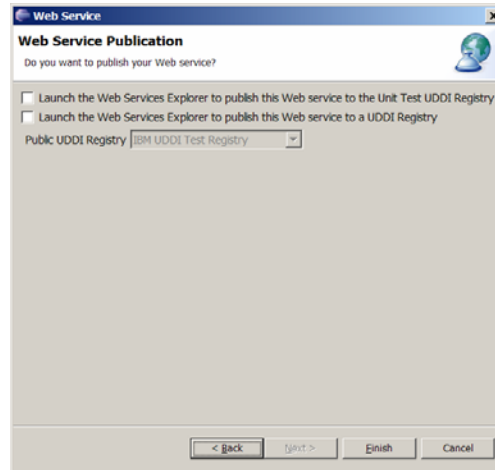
Web Service

Web Service Publication

Do you want to publish your Web service?

Launch the Web Services Explorer to publish this Web service to the Unit Test UDDI Registry

Launch the Web Services Explorer to publish this Web service to a UDDI Registry

Public UDDI Registry IBM UDDI Test Registry

< Back Next > Finish Cancel